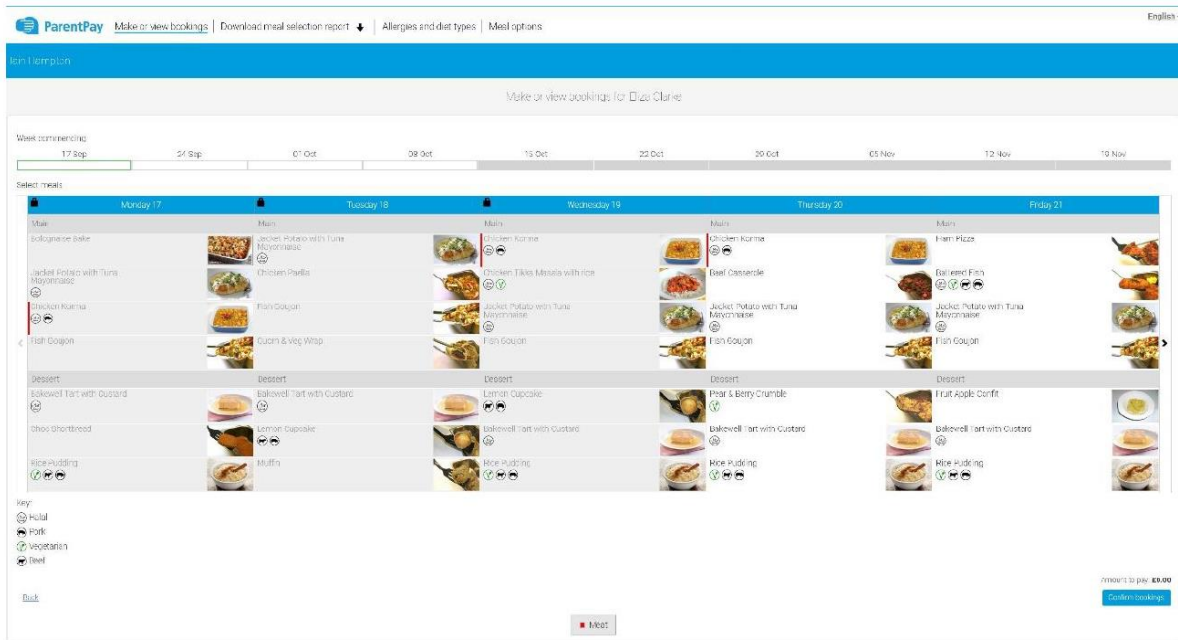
ParentPay Make or view bookings | Download meal selection report | Allergies and diet types | Meal options

English

Iain Hempton

Make or view bookings for Eliza Clarke

Week commencing

17 Sep 24 Sep 01 Oct 08 Oct 15 Oct 22 Oct 29 Oct 05 Nov 12 Nov 19 Nov

Select meals

| Monday 17 | Tuesday 18 | Wednesday 19 | Thursday 20 | Friday 21 |
|---|---|---|---|---|
| Main | Main | Main | Main | Main |
| Bolognaise Bake | Jacket Potato with Tuna Mayonnaise | Chicken Korma | Chicken Korma | Ham Pizza |
| Jacket Potato with Tuna Mayonnaise | Chicken Paella | Chicken Tikka Masala with rice | Beef Casserole | Battered Fish |
| Chicken Korma | Fish Goujon | Jacket Potato with Tuna Mayonnaise | Jacket Potato with Tuna Mayonnaise | Jacket Potato with Tuna Mayonnaise |
| Fish Goujon | Quorn & Veg Wrap | Fish Goujon | Fish Goujon | Fish Goujon |
| Dessert | Dessert | Dessert | Dessert | Dessert |
| Bakewell Tart with Custard | Bakewell Tart with Custard | Lemon Cupcake | Pear & Berry Crumble | Fruit Apple Confit |
| Choc Shortbread | Lemon Cupcake | Bakewell Tart with Custard | Bakewell Tart with Custard | Bakewell Tart with Custard |
| Rice Pudding | Muffin | Rice Pudding | Rice Pudding | Rice Pudding |

Key:
Halal
Pork
Vegetarian
Beef

Amount to pay: £0.00

Back

Confirm bookings

Meat